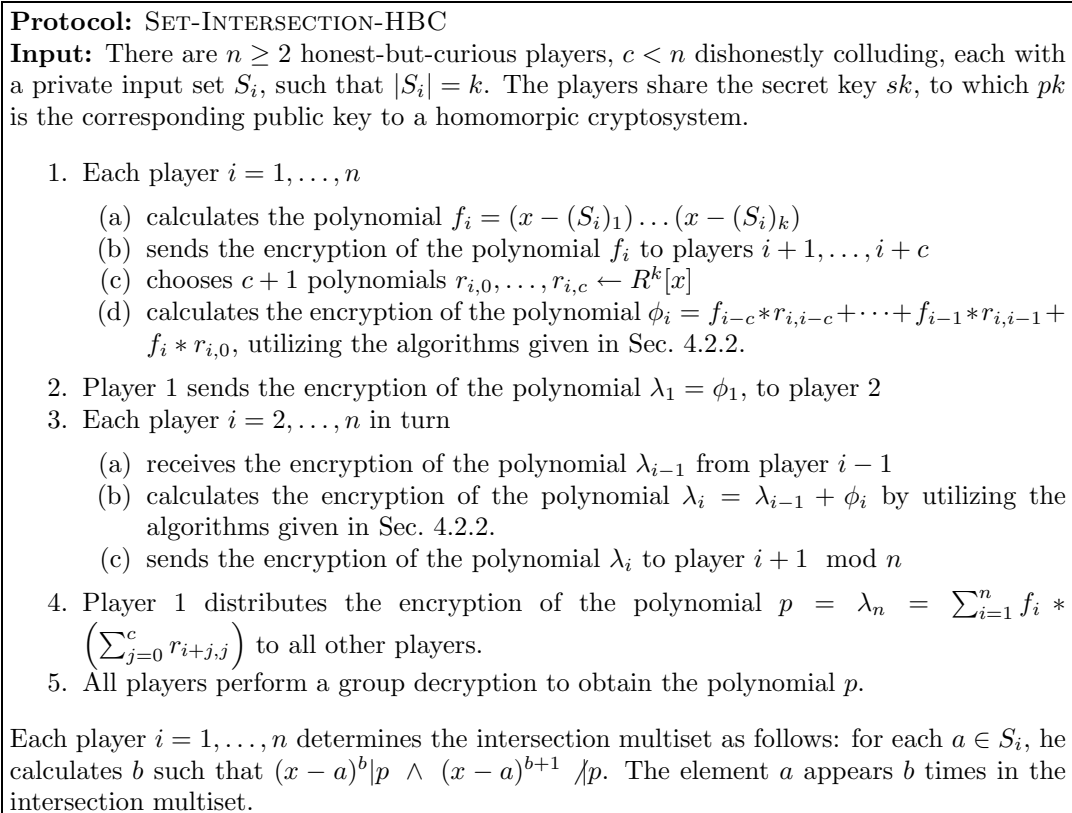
**Protocol:** Set-Intersection-HBC
**Input:** There are $n \geq 2$ honest-but-curious players, $c < n$ dishonestly colluding, each with a private input set $S_i$, such that $|S_i| = k$. The players share the secret key $sk$, to which $pk$ is the corresponding public key to a homomorpic cryptosystem.

1. Each player $i = 1, \ldots, n$
   (a) calculates the polynomial $f_i = (x - (S_i)_1) \ldots (x - (S_i)_k)$
   (b) sends the encryption of the polynomial $f_i$ to players $i+1, \ldots, i+c$
   (c) chooses $c+1$ polynomials $r_{i,0}, \ldots, r_{i,c} \leftarrow R^k[x]$
   (d) calculates the encryption of the polynomial $\phi_i = f_{i-c} * r_{i,i-c} + \cdots + f_{i-1} * r_{i,i-1} + f_i * r_{i,0}$, utilizing the algorithms given in Sec. 4.2.2.
2. Player 1 sends the encryption of the polynomial $\lambda_1 = \phi_1$, to player 2
3. Each player $i = 2, \ldots, n$ in turn
   (a) receives the encryption of the polynomial $\lambda_{i-1}$ from player $i-1$
   (b) calculates the encryption of the polynomial $\lambda_i = \lambda_{i-1} + \phi_i$ by utilizing the algorithms given in Sec. 4.2.2.
   (c) sends the encryption of the polynomial $\lambda_i$ to player $i+1 \mod n$
4. Player 1 distributes the encryption of the polynomial $p = \lambda_n = \sum_{i=1}^{n} f_i * \left(\sum_{j=0}^{c} r_{i+j,j}\right)$ to all other players.
5. All players perform a group decryption to obtain the polynomial $p$.

Each player $i = 1, \ldots, n$ determines the intersection multiset as follows: for each $a \in S_i$, he calculates $b$ such that $(x-a)^b | p \ \wedge \ (x-a)^{b+1} \nmid p$. The element $a$ appears $b$ times in the intersection multiset.